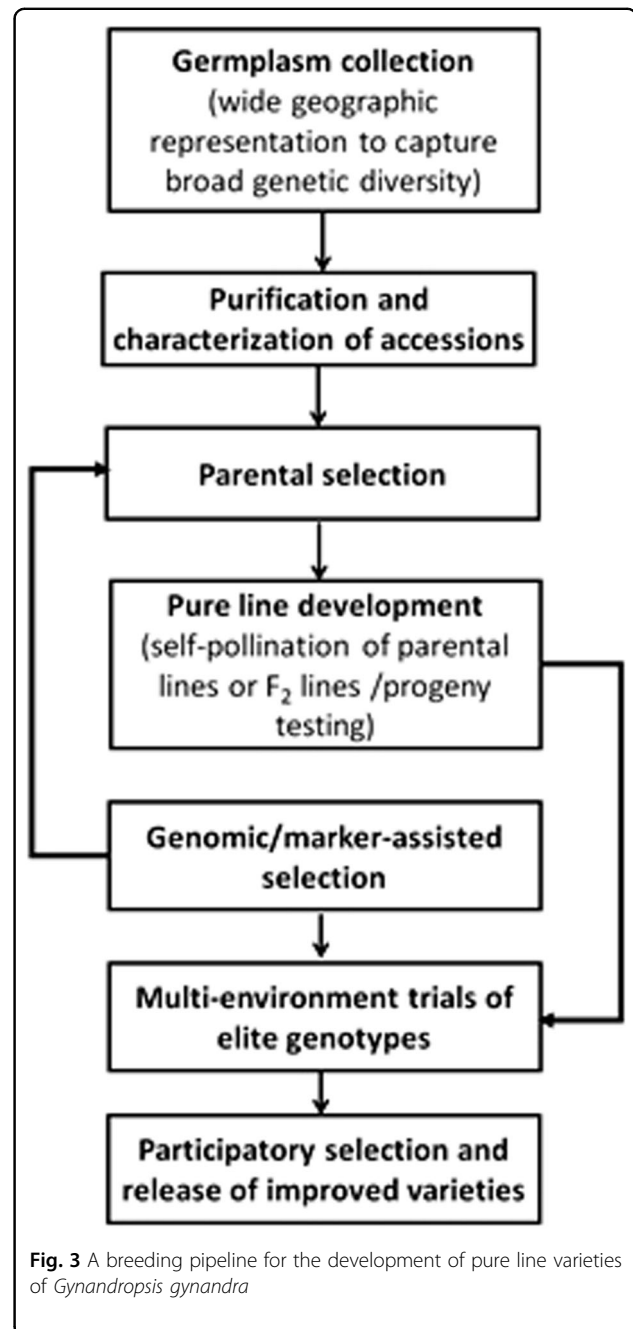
Germplasm collection (wide geographic representation to capture broad genetic diversity)

Purification and characterization of accessions

Parental selection

Pure line development (self-pollination of parental lines or $F_2$ lines /progeny testing)

Genomic/marker-assisted selection

Multi-environment trials of elite genotypes

Participatory selection and release of improved varieties

Fig. 3 A breeding pipeline for the development of pure line varieties of Gynandropsis gynandra